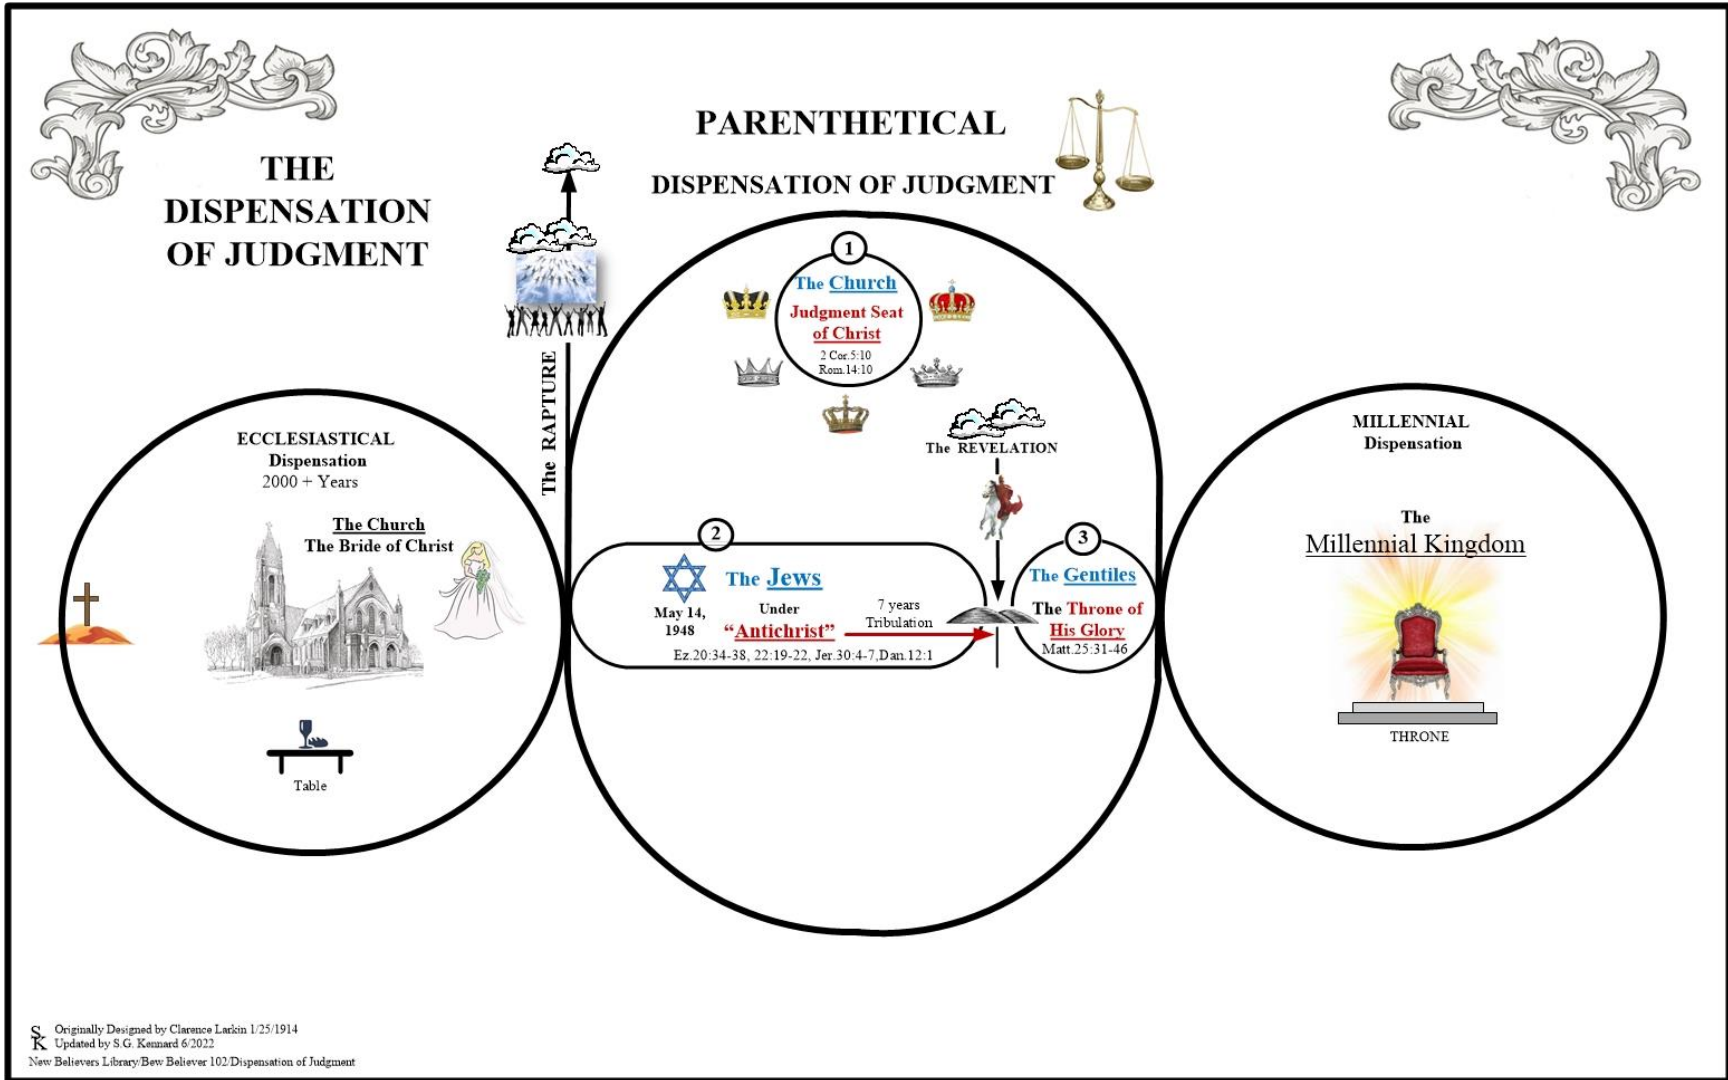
THE DISPENSATION OF JUDGMENT

PARENTHETICAL

DISPENSATION OF JUDGMENT

The RAPTURE

1

The Church

Judgment Seat of Christ

2 Cor.5:10
Rom.14:10

The REVELATION

ECCLESIASTICAL
Dispensation
2000 + Years

The Church
The Bride of Christ

Table

2

The Jews

May 14, 1948

Under
"Antichrist"

7 years
Tribulation

Ez.20:34-38, 22:19-22, Jer.30:4-7,Dan.12:1

3

The Gentiles

The Throne of His Glory

Matt.25:31-46

MILLENNIAL
Dispensation

The
Millennial Kingdom

THRONE

SK Originally Designed by Clarence Larkin 1/25/1914
Updated by S.G. Kennard 6/2022
New Believers Library/Bew Believer 102/Dispensation of Judgment